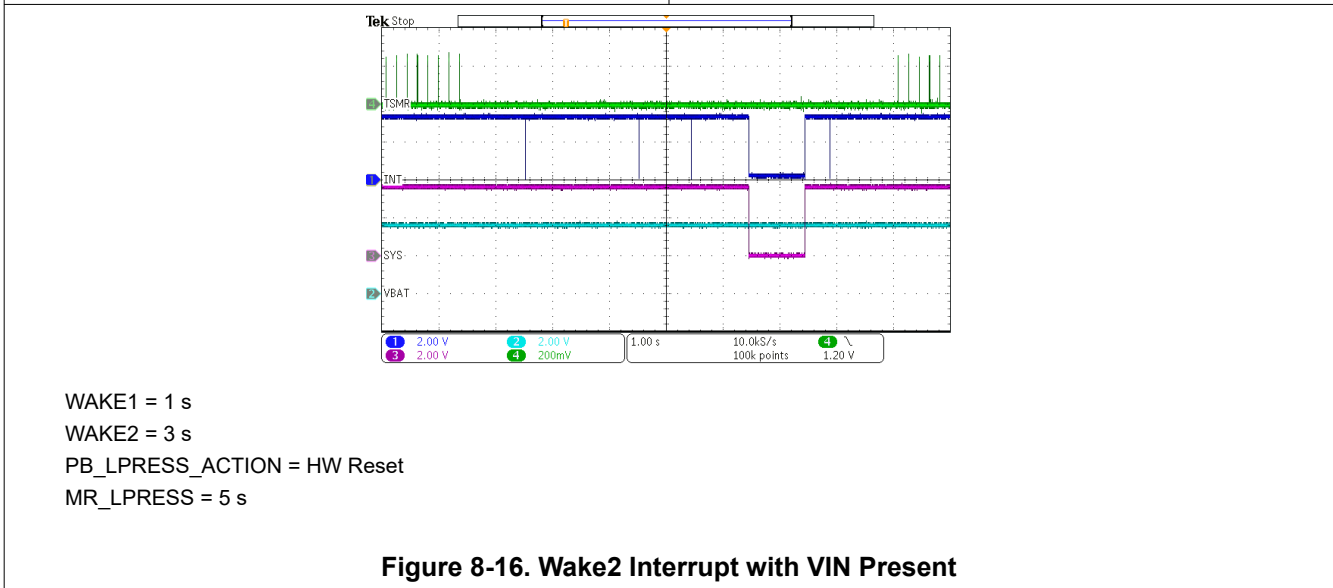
Tek Stop

4 TSMR
1 INT
3 SYS
2 VBAT

1 2.00 V 2 2.00 V 1.00 s 10.0kS/s 4 \
3 2.00 V 4 200mV 100k points 1.20 V

WAKE1 = 1 s
WAKE2 = 3 s
PB_LPRESS_ACTION = HW Reset
MR_LPRESS = 5 s

**Figure 8-16. Wake2 Interrupt with VIN Present**